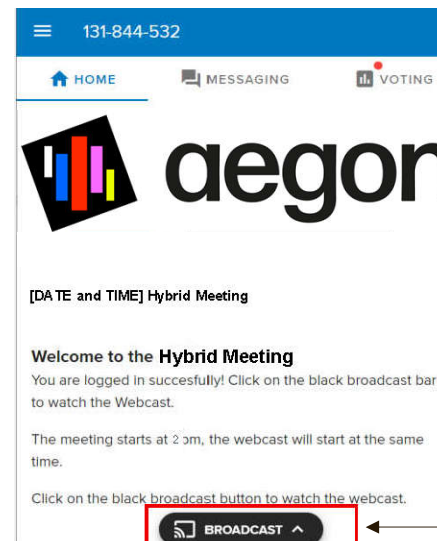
131-844-532

HOME MESSAGING VOTING

aegor

[DATE and TIME] Hybrid Meeting

Welcome to the Hybrid Meeting

You are logged in succesfully! Click on the black broadcast bar to watch the Webcast.

The meeting starts at 2 pm, the webcast will start at the same time.

Click on the black broadcast button to watch the webcast.

BROADCAST